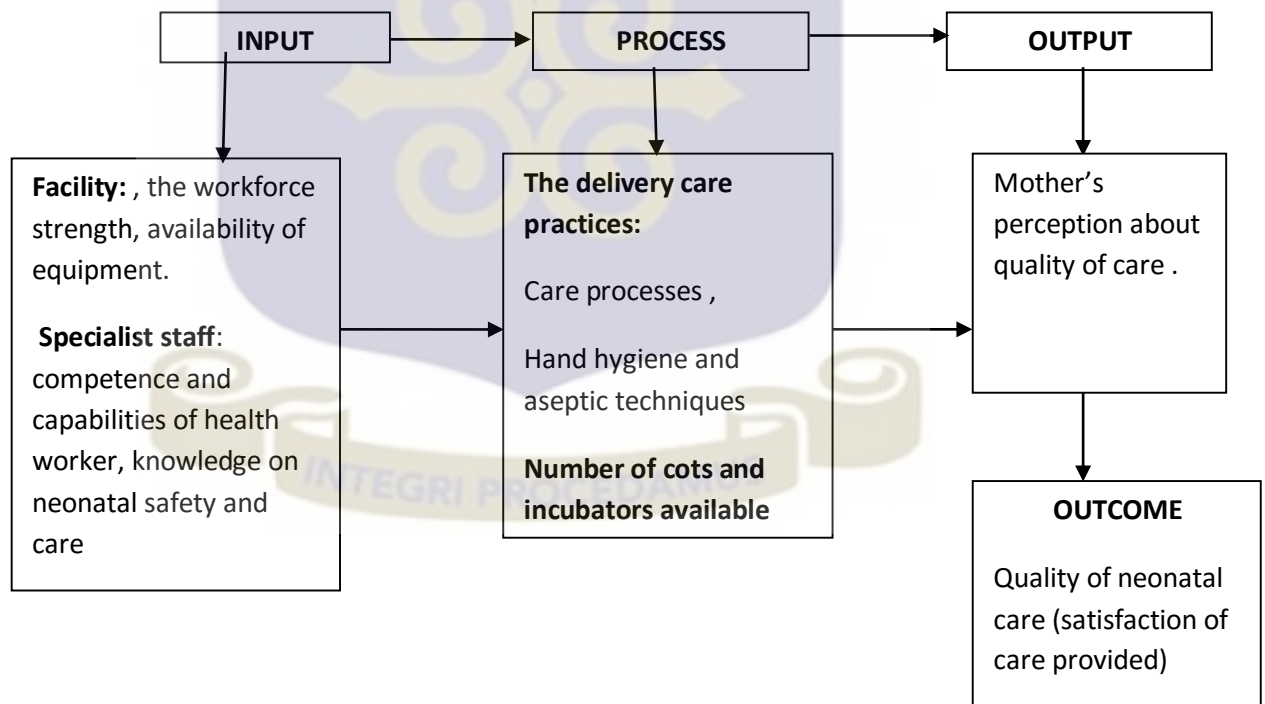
INPUT

PROCESS

OUTPUT

Facility: , the workforce strength, availability of equipment.

Specialist staff: competence and capabilities of health worker, knowledge on neonatal safety and care

The delivery care practices:

Care processes ,

Hand hygiene and aseptic techniques

Number of cots and incubators available

Mother's perception about quality of care .

OUTCOME

Quality of neonatal care (satisfaction of care provided)

INTEGRI PROCEDAMUS